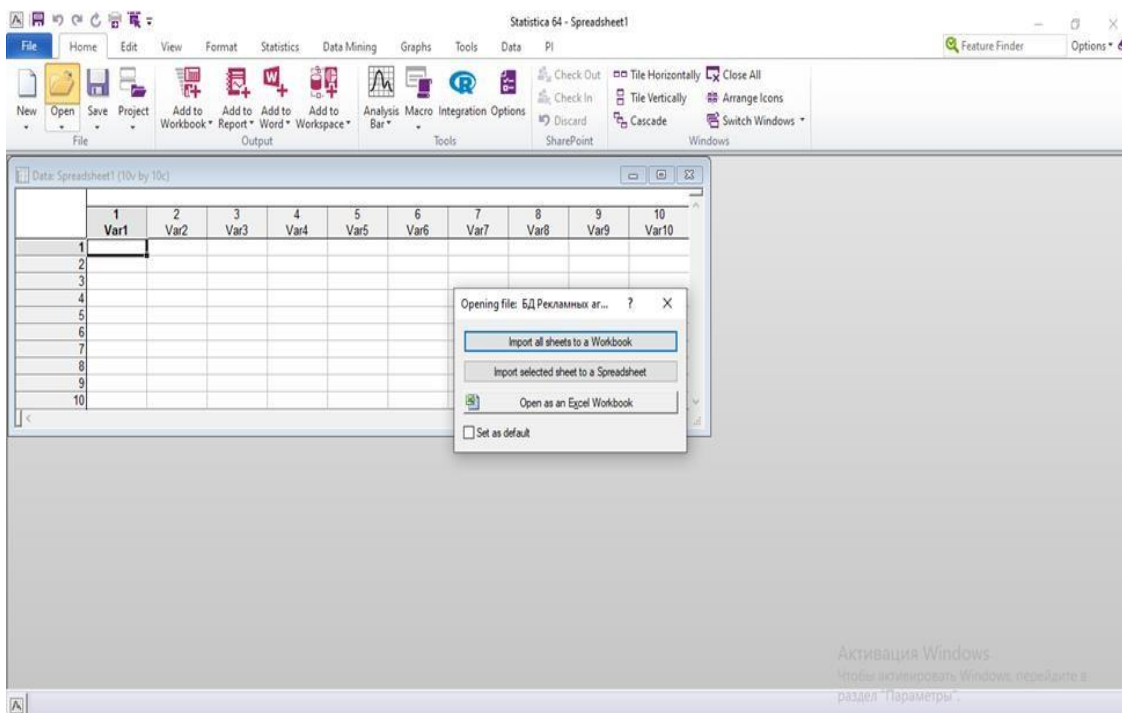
Statistica 64 - Spreadsheet1

File Home Edit View Format Statistics Data Mining Graphs Tools Data PI

Feature Finder Options

New Open Save Project
File

Add to Workbook Add to Report Add to Word Add to Workspace
Output

Analysis Bar Macro Integration Options
Tools

Check Out Check In Discard
SharePoint

Tile Horizontally Tile Vertically Cascade Close All Arrange Icons Switch Windows
Windows

Data: Spreadsheet1 (10v by 10c)

| | 1 Var1 | 2 Var2 | 3 Var3 | 4 Var4 | 5 Var5 | 6 Var6 | 7 Var7 | 8 Var8 | 9 Var9 | 10 Var10 |
|---|---|---|---|---|---|---|---|---|---|---|
| 1 | | | | | | | | | | |
| 2 | | | | | | | | | | |
| 3 | | | | | | | | | | |
| 4 | | | | | | | | | | |
| 5 | | | | | | | | | | |
| 6 | | | | | | | | | | |
| 7 | | | | | | | | | | |
| 8 | | | | | | | | | | |
| 9 | | | | | | | | | | |
| 10 | | | | | | | | | | |

Opening file: БД Рекламных аг... ? X

Import all sheets to a Workbook

Import selected sheet to a Spreadsheet

Open as an Excel Workbook

Set as default

Активация Windows
Чтобы активировать Windows, перейдите в раздел "Параметры".